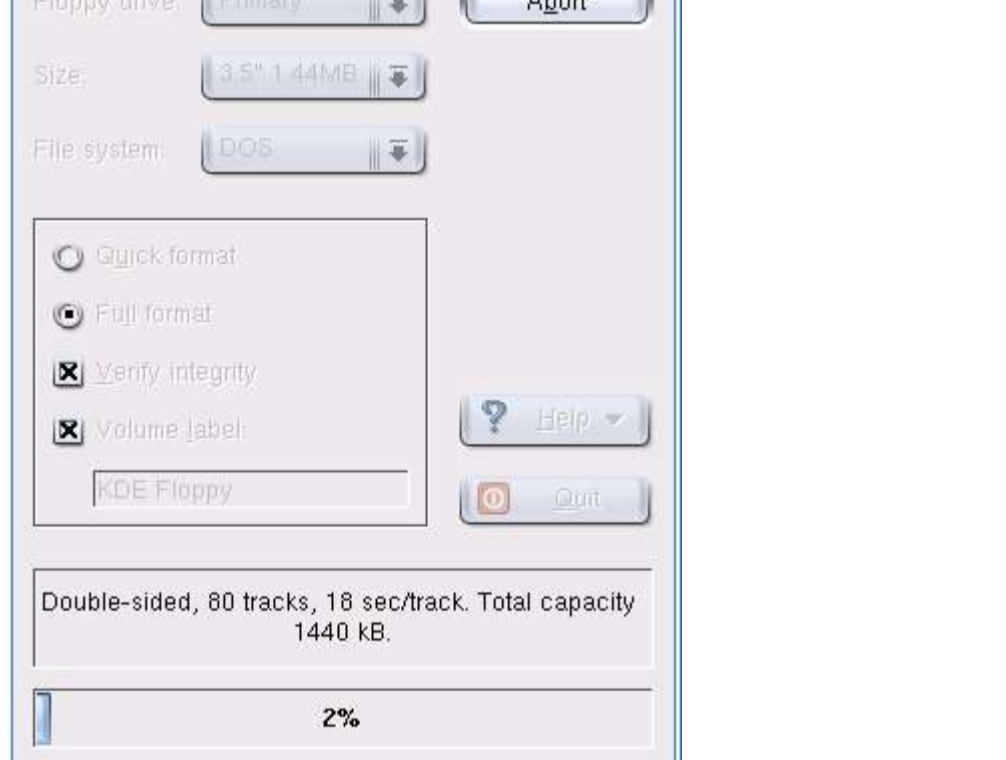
Floppy drive: Primary

About

Size: 3.5" 1.44MB

File system: DOS

Quick format

Full format

Verify integrity

Volume label:

KDE Floppy

Help

Quit

Double-sided, 80 tracks, 18 sec/track. Total capacity 1440 kB.

2%